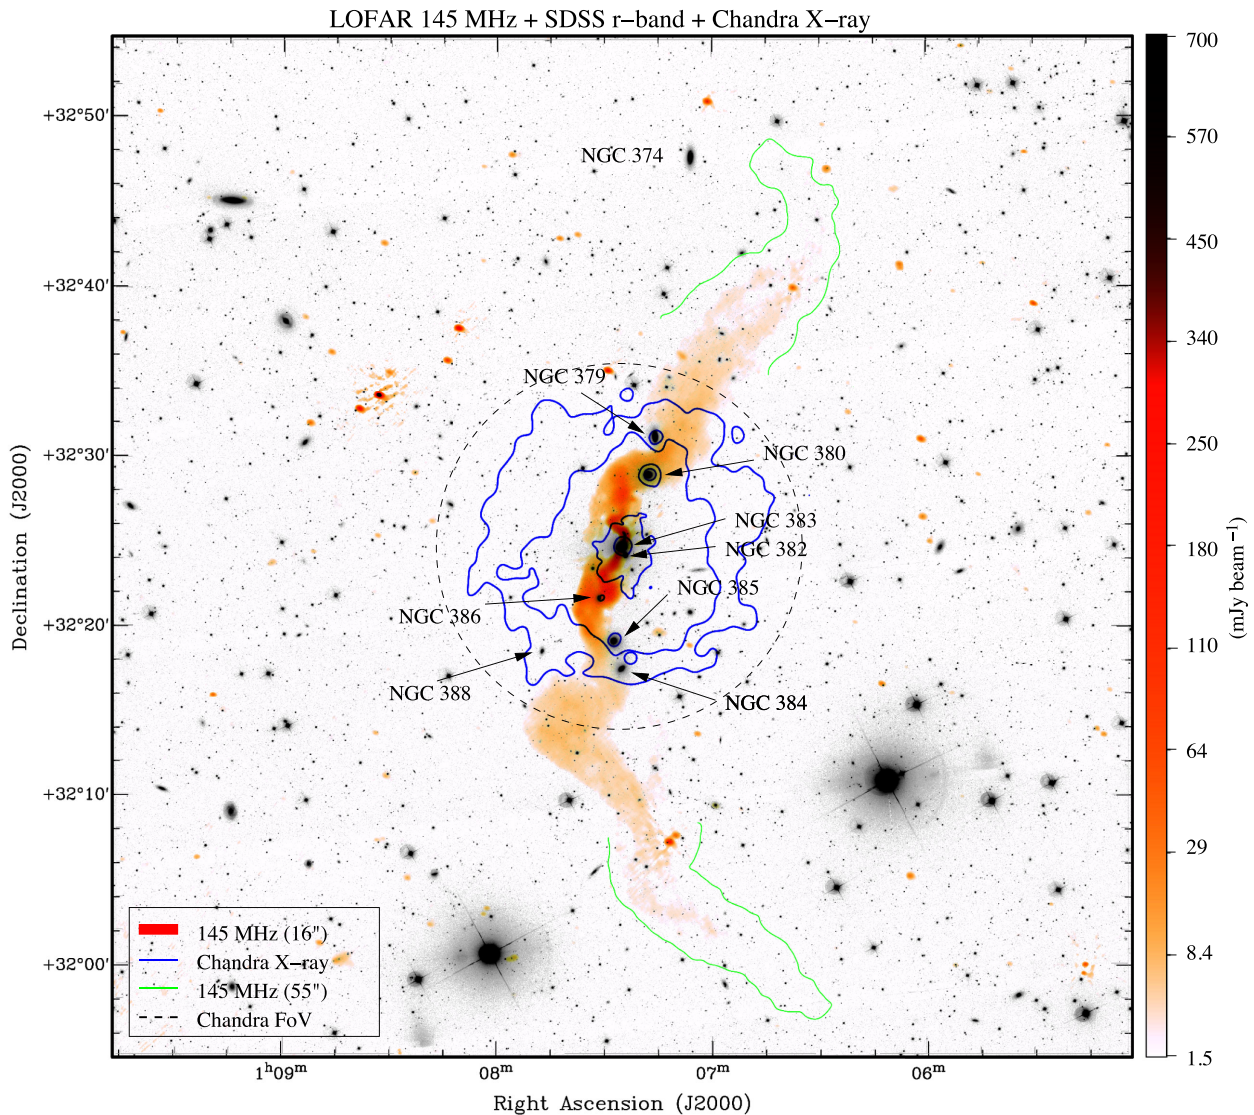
LOFAR 145 MHz + SDSS r−band + Chandra X−ray

NGC 374
NGC 379
NGC 380
NGC 383
NGC 382
NGC 385
NGC 386
NGC 388
NGC 384

+32°50′
+32°40′
+32°30′
+32°20′
+32°10′
+32°00′

Declination (J2000)

$1^{h}09^{m}$
$08^{m}$
$07^{m}$
$06^{m}$

Right Ascension (J2000)

145 MHz (16")
Chandra X−ray
145 MHz (55")
Chandra FoV

700
570
450
340
250
180
110
64
29
8.4
1.5

(mJy beam$^{-1}$)